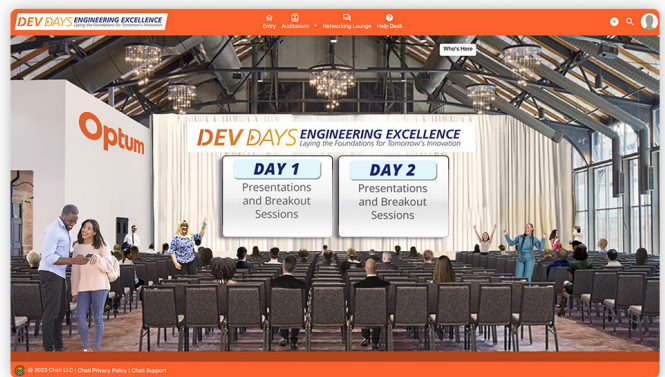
DEV DAYS ENGINEERING EXCELLENCE
Laying the Foundations for Tomorrow's Innovation

Entry Auditorium Networking Lounge Help Desk

Who's Here

Optum

DEV DAYS ENGINEERING EXCELLENCE
Laying the Foundations for Tomorrow's Innovation

DAY 1
Presentations and Breakout Sessions

DAY 2
Presentations and Breakout Sessions

© 2023 Chati LLC | Chati Privacy Policy | Chati Support